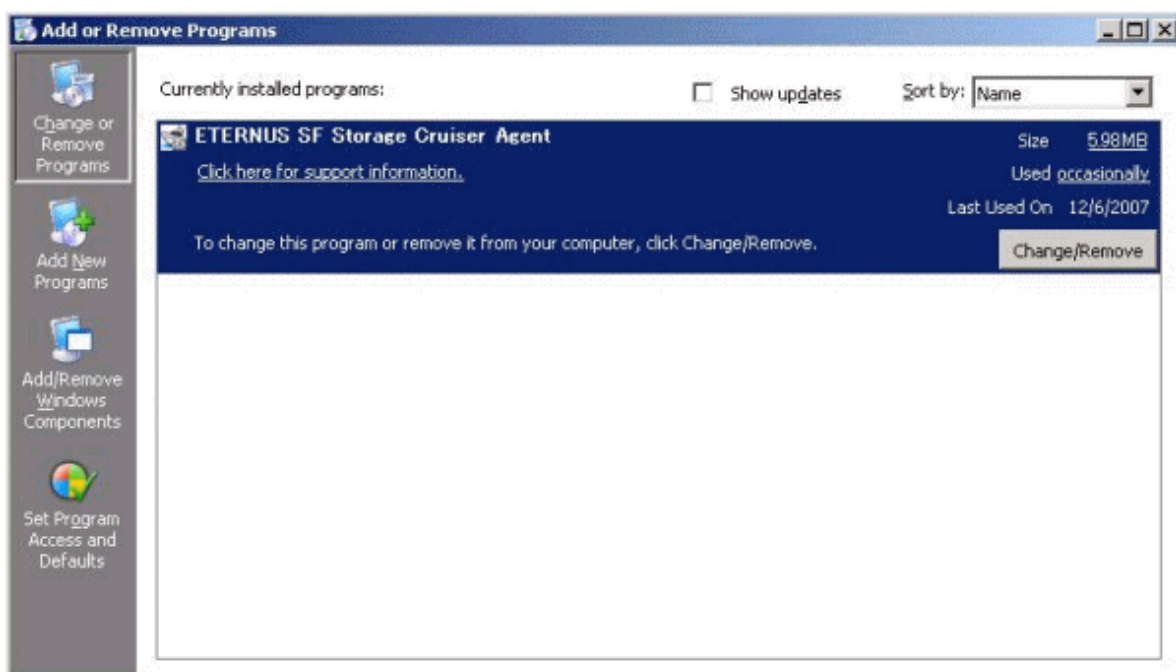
Add or Remove Programs

Change or Remove Programs

Add New Programs

Add/Remove Windows Components

Set Program Access and Defaults

Currently installed programs:

Show updates

Sort by: Name

ETERNUS SF Storage Cruiser Agent

Click here for support information.

Size 5.98MB

Used occasionally

Last Used On 12/6/2007

To change this program or remove it from your computer, click Change/Remove.

Change/Remove